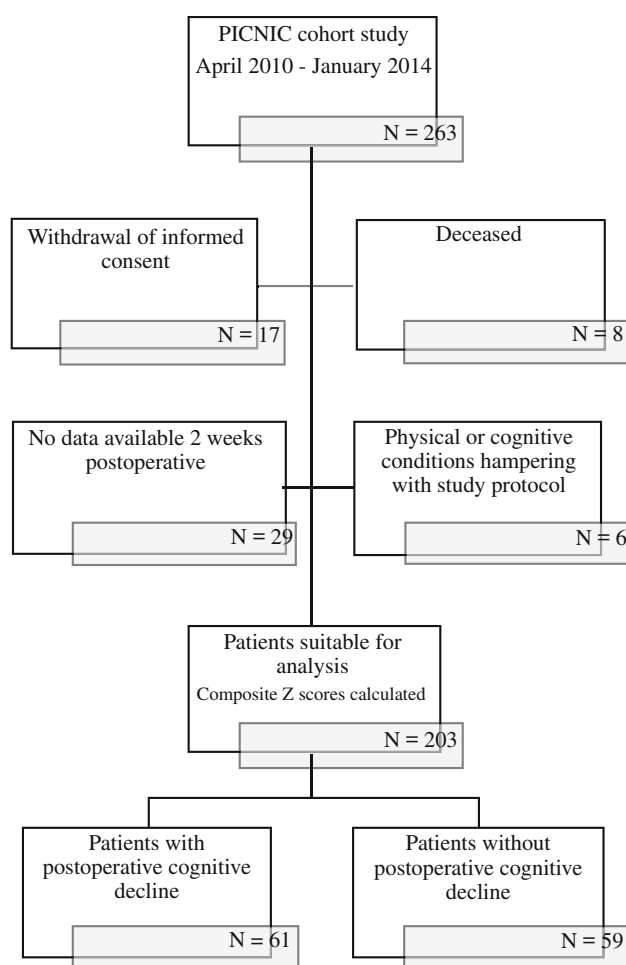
PICNIC cohort study
April 2010 - January 2014

N = 263

Withdrawal of informed consent

N = 17

Deceased

N = 8

No data available 2 weeks postoperative

N = 29

Physical or cognitive conditions hampering with study protocol

N = 6

Patients suitable for analysis
Composite Z scores calculated

N = 203

Patients with postoperative cognitive decline

N = 61

Patients without postoperative cognitive decline

N = 59